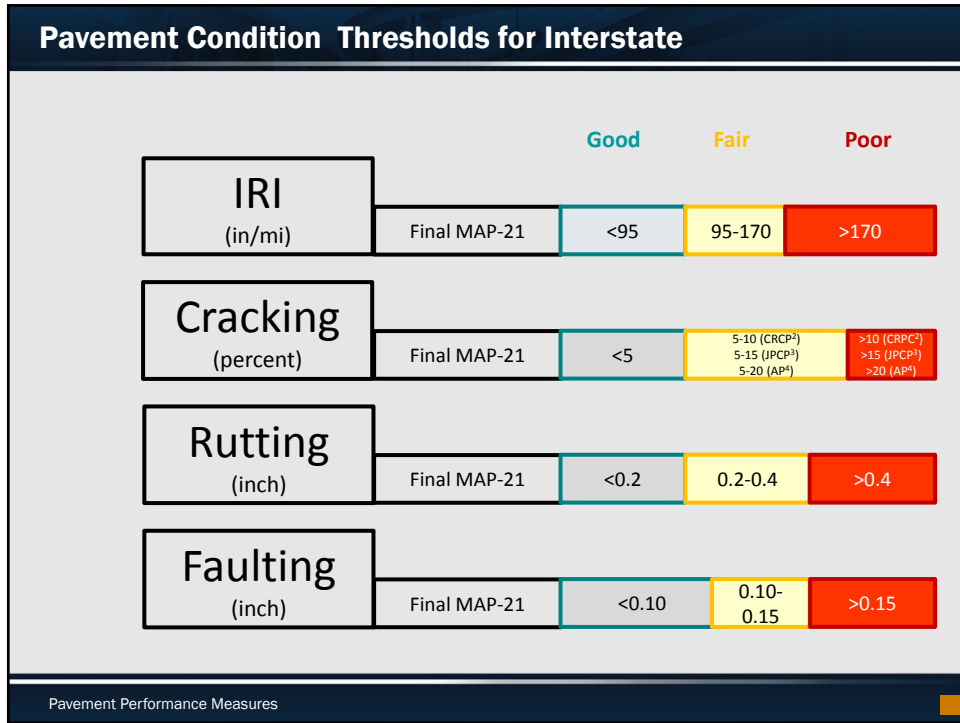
Pavement Condition Thresholds for Interstate

| | | Good | Fair | Poor |
|---|---|---|---|---|
| IRI (in/mi) | Final MAP-21 | <95 | 95-170 | >170 |
| Cracking (percent) | Final MAP-21 | <5 | 5-10 (CRCP$^2$) 5-15 (JPCP$^3$) 5-20 (AP$^4$) | >10 (CRPC$^2$) >15 (JPCP$^3$) >20 (AP$^4$) |
| Rutting (inch) | Final MAP-21 | <0.2 | 0.2-0.4 | >0.4 |
| Faulting (inch) | Final MAP-21 | <0.10 | 0.10-0.15 | >0.15 |

Pavement Performance Measures